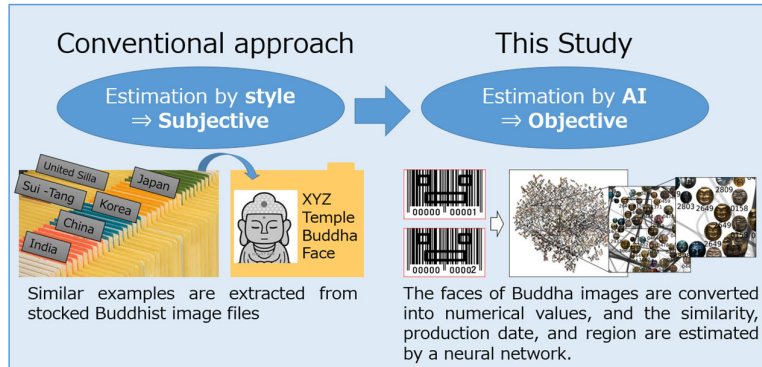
Conventional approach

This Study

Estimation by **style**
⇒ **Subjective**

Estimation by **AI**
⇒ **Objective**

United Silla
Japan
Sui -Tang
Korea
China
India

XYZ Temple Buddha Face

00000 00001

00000 00002

2809
2803
2649
0158
2649

Similar examples are extracted from stocked Buddhist image files

The faces of Buddha images are converted into numerical values, and the similarity, production date, and region are estimated by a neural network.